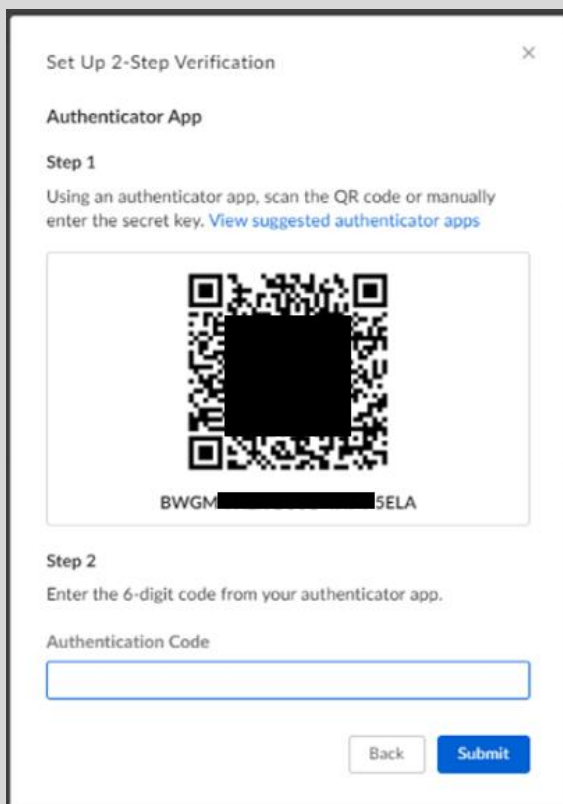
Set Up 2-Step Verification

×

Authenticator App

Step 1

Using an authenticator app, scan the QR code or manually enter the secret key. View suggested authenticator apps

BWGM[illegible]5ELA

Step 2

Enter the 6-digit code from your authenticator app.

Authentication Code

Back

Submit